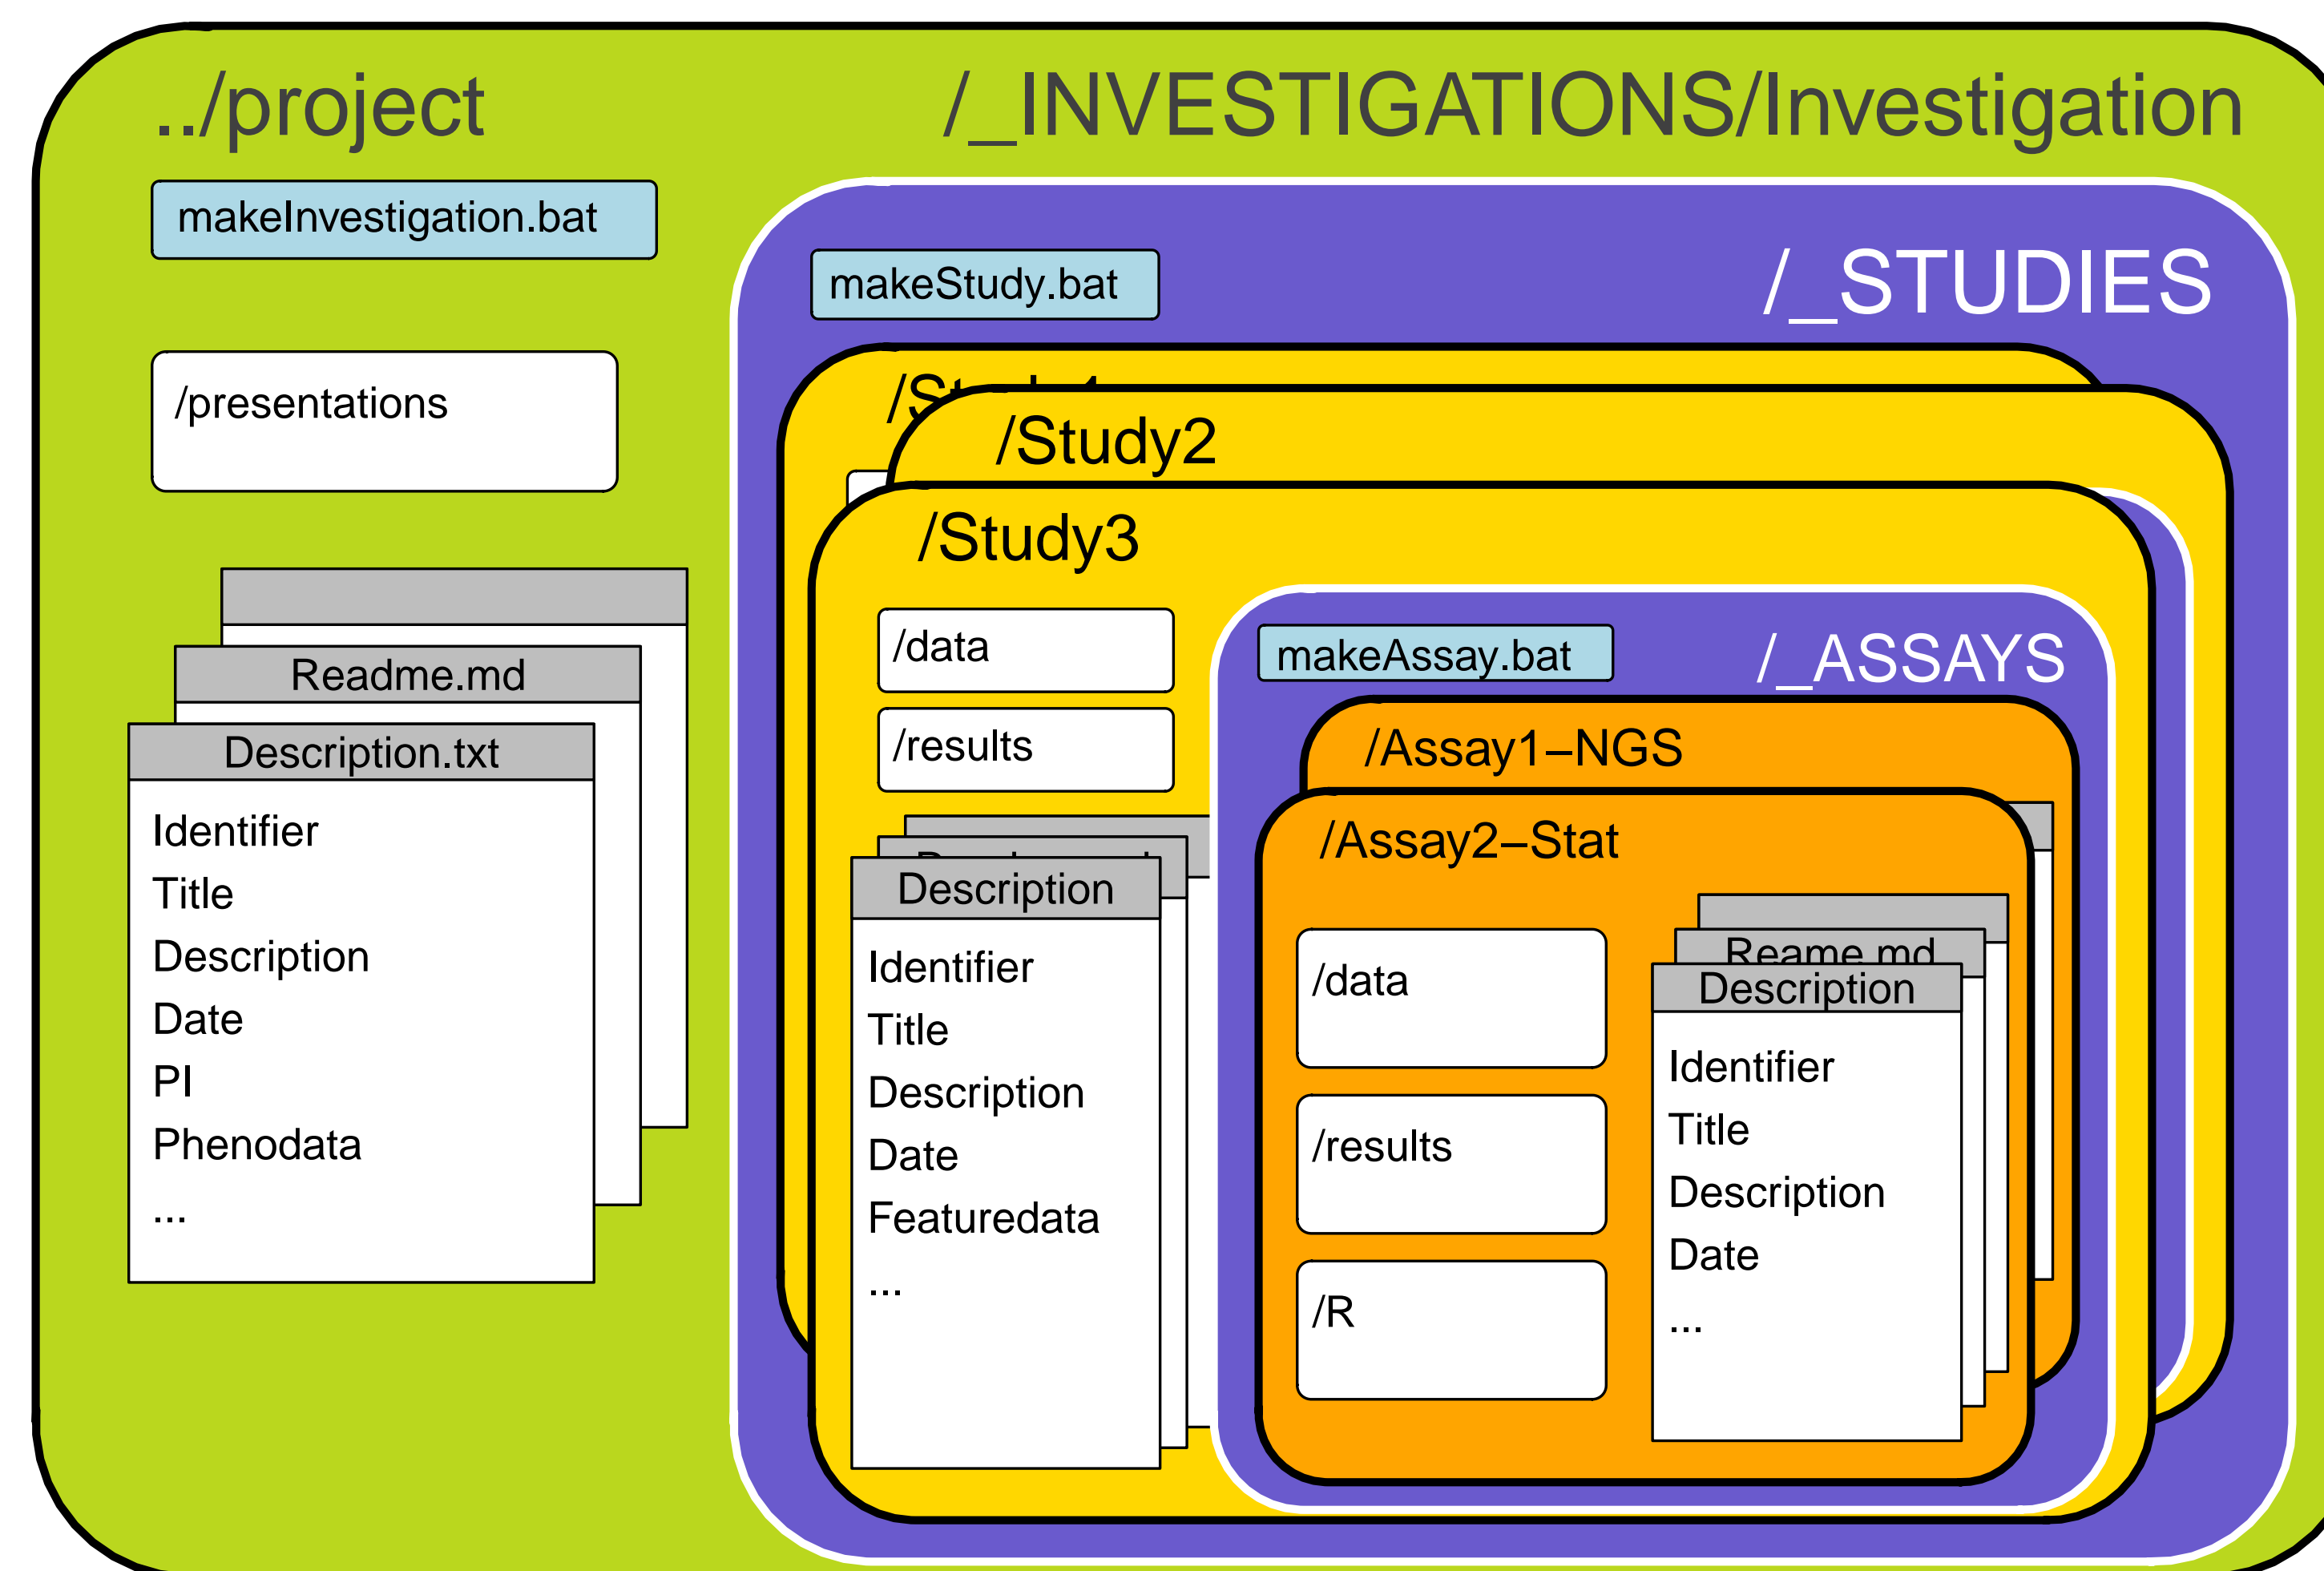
../project

/_INVESTIGATIONS/Investigation

makeInvestigation.bat

/presentations

Readme.md

Description.txt

Identifier
Title
Description
Date
PI
Phenodata
...

makeStudy.bat

/_STUDIES

/St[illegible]

/Study2

/Study3

/data

/results

Description

Identifier
Title
Description
Date
Featuredata
...

makeAssay.bat

/_ASSAYS

/Assay1–NGS

/Assay2–Stat

/data

/results

/R

Reame.md

Description

Identifier
Title
Description
Date
...